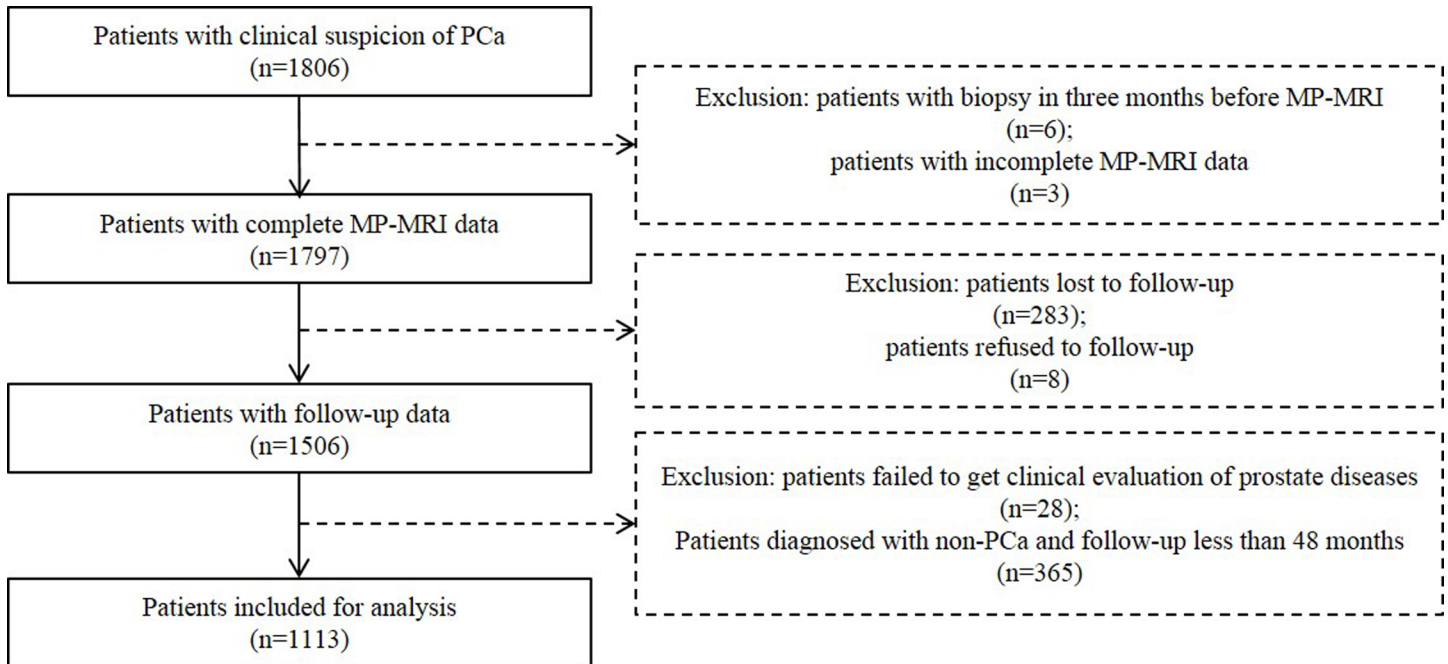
Patients with clinical suspicion of PCa
(n=1806)

Exclusion: patients with biopsy in three months before MP-MRI
(n=6);
patients with incomplete MP-MRI data
(n=3)

Patients with complete MP-MRI data
(n=1797)

Exclusion: patients lost to follow-up
(n=283);
patients refused to follow-up
(n=8)

Patients with follow-up data
(n=1506)

Exclusion: patients failed to get clinical evaluation of prostate diseases
(n=28);
Patients diagnosed with non-PCa and follow-up less than 48 months
(n=365)

Patients included for analysis
(n=1113)